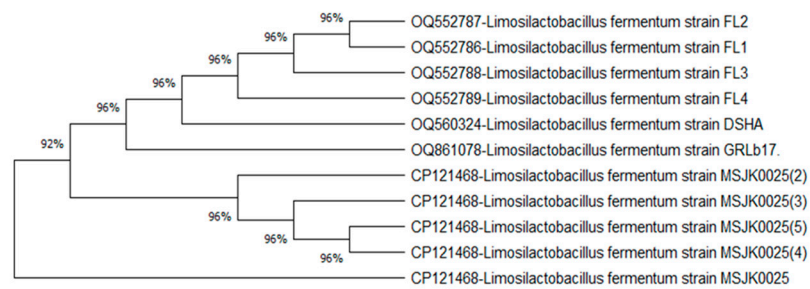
96%
OQ552787-Limosilactobacillus fermentum strain FL2
96%
OQ552786-Limosilactobacillus fermentum strain FL1
96%
OQ552788-Limosilactobacillus fermentum strain FL3
96%
OQ552789-Limosilactobacillus fermentum strain FL4
OQ560324-Limosilactobacillus fermentum strain DSHA
92%
OQ861078-Limosilactobacillus fermentum strain GRLb17.
CP121468-Limosilactobacillus fermentum strain MSJK0025(2)
96%
CP121468-Limosilactobacillus fermentum strain MSJK0025(3)
96%
CP121468-Limosilactobacillus fermentum strain MSJK0025(5)
96%
CP121468-Limosilactobacillus fermentum strain MSJK0025(4)
CP121468-Limosilactobacillus fermentum strain MSJK0025